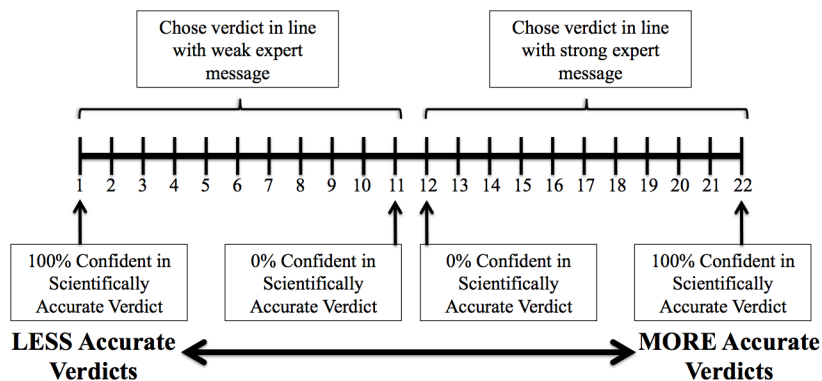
Chose verdict in line with weak expert message

Chose verdict in line with strong expert message

1 2 3 4 5 6 7 8 9 10 11 12 13 14 15 16 17 18 19 20 21 22

100% Confident in Scientifically Accurate Verdict

0% Confident in Scientifically Accurate Verdict

0% Confident in Scientifically Accurate Verdict

100% Confident in Scientifically Accurate Verdict

LESS Accurate Verdicts

MORE Accurate Verdicts